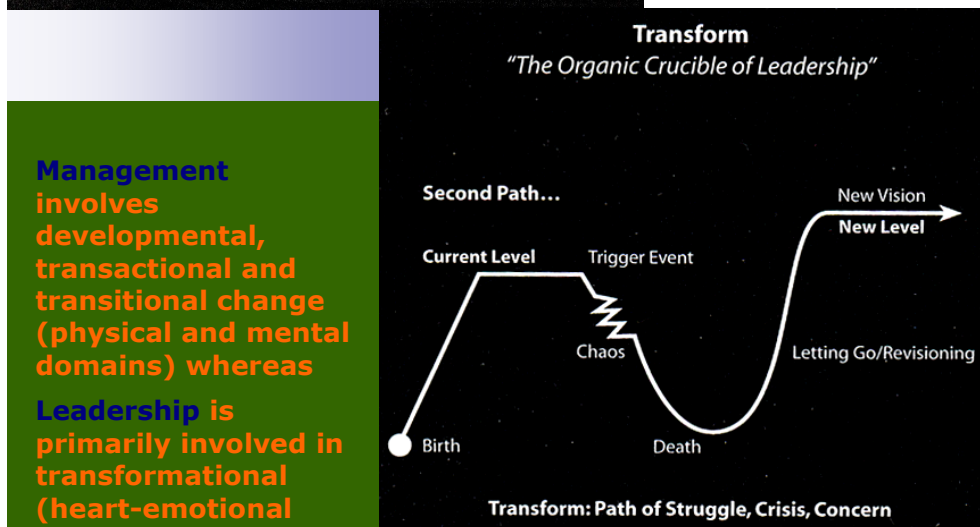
Management involves developmental, transactional and transitional change (physical and mental domains) whereas

Leadership is primarily involved in transformational (heart-emotional

Transform
"The Organic Crucible of Leadership"

Second Path...

Current Level

Trigger Event

Chaos

Death

Letting Go/Revisioning

New Vision
New Level

Birth

Transform: Path of Struggle, Crisis, Concern